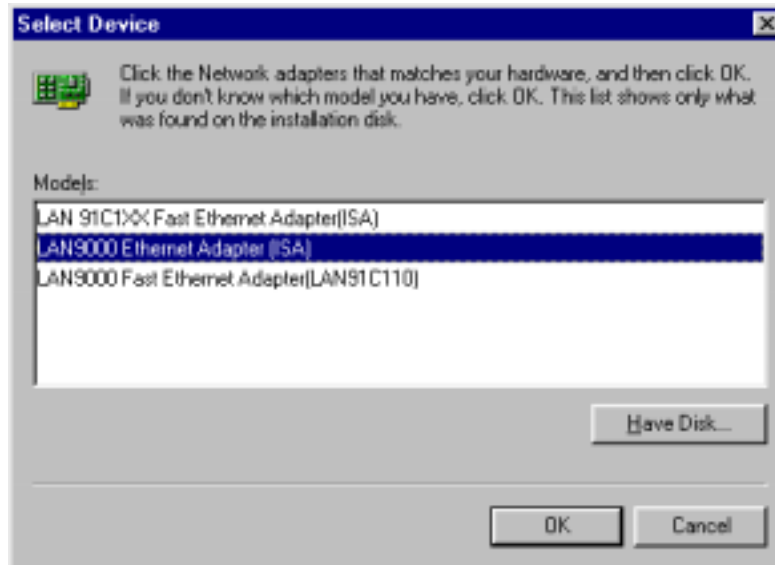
Select Device

Click the Network adapters that matches your hardware, and then click OK. If you don't know which model you have, click OK. This list shows only what was found on the installation disk.

Models:

LAN 91C1XX Fast Ethernet Adapter(ISA)
LAN9000 Ethernet Adapter (ISA)
LAN9000 Fast Ethernet Adapter(LAN91C110)

Have Disk...

OK

Cancel